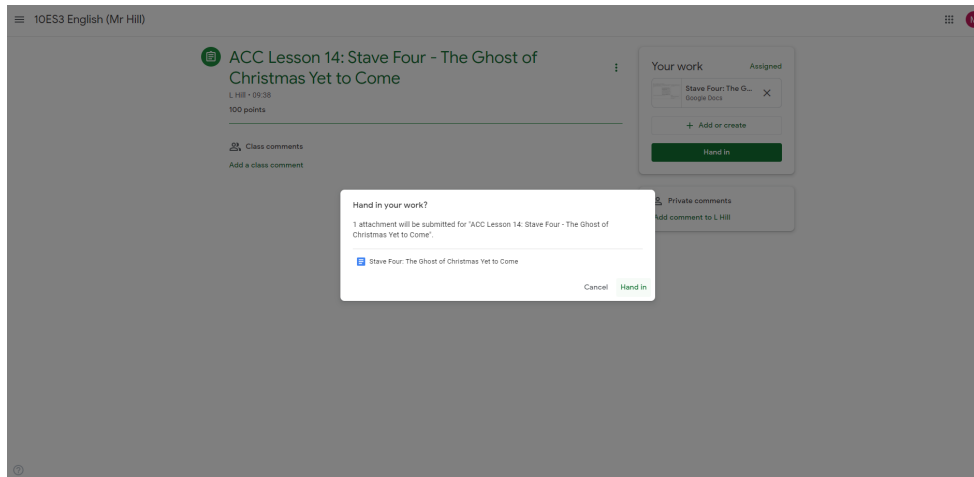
10ES3 English (Mr Hill)

ACC Lesson 14: Stave Four - The Ghost of Christmas Yet to Come
L Hill • 09:38
100 points

Class comments
Add a class comment

Your work
Assigned
Stave Four: The G...
Google Docs
+ Add or create
Hand in

Private comments
Add comment to L Hill

Hand in your work?
1 attachment will be submitted for "ACC Lesson 14: Stave Four - The Ghost of Christmas Yet to Come".
Stave Four: The Ghost of Christmas Yet to Come
Cancel
Hand in